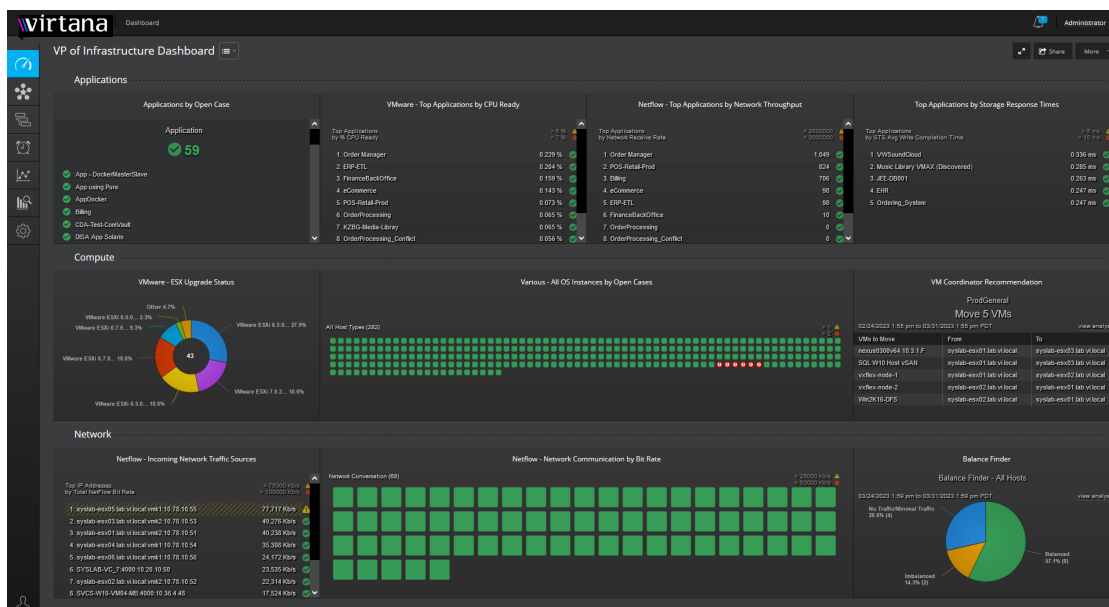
virtana Dashboard

Administrator

VP of Infrastructure Dashboard

Share More

Applications

Applications by Open Case

Application

59

App - DockerMasterSlave
App using Pure
AppDocker
Billing
CDA-Test-CommVault
DISA App Solaris

VMware - Top Applications by CPU Ready

Top Applications by % CPU Ready > 5 % > 7 %

| | |
|---|---|
| 1. Order Manager | 0.229 % |
| 2. ERP-ETL | 0.204 % |
| 3. FinanceBackOffice | 0.159 % |
| 4. eCommerce | 0.143 % |
| 5. POS-Retail-Prod | 0.073 % |
| 6. OrderProcessing | 0.065 % |
| 7. KZBG-Media-Library | 0.065 % |
| 8. OrderProcessing_Conflict | 0.056 % |

Netflow - Top Applications by Network Throughput

Top Applications by Network Receive Rate > 2500000 > 3000000

| | |
|---|---|
| 1. Order Manager | 1,049 |
| 2. POS-Retail-Prod | 824 |
| 3. Billing | 706 |
| 4. eCommerce | 98 |
| 5. ERP-ETL | 98 |
| 6. FinanceBackOffice | 10 |
| 7. OrderProcessing | 0 |
| 8. OrderProcessing_Conflict | 0 |

Top Applications by Storage Response Times

Top Applications by STS Avg Write Completion Time > 6 ms > 10 ms

| | |
|---|---|
| 1. VMSoundCloud | 0.336 ms |
| 2. Music Library VMAX (Discovered) | 0.285 ms |
| 3. JEE-OB001 | 0.263 ms |
| 4. EHR | 0.247 ms |
| 5. Ordering_System | 0.247 ms |

Compute

VMware - ESX Upgrade Status

Other 4.7%
VMware ESXi 6.0.0... 2.3%
VMware ESXi 6.7.0... 9.3%
VMware ESXi 6.5.0... 27.9%
43
VMware ESXi 6.7.0... 18.6%
VMware ESXi 7.0.3... 18.6%
VMware ESXi 6.5.0... 18.6%

Various - All OS Instances by Open Cases

All Host Types (282)

> 1 > 2

VM Coordinator Recommendation

ProdGeneral

Move 5 VMs

02/24/2023 1:55 pm to 03/31/2023 1:55 pm PDT view analys

| VMs to Move | From | To |
|---|---|---|
| nexus9300v64.10.3.1.F | syslab-esx01.lab.vi.local | syslab-esx03.lab.vi.local |
| SQL W10 Host vSAN | syslab-esx01.lab.vi.local | syslab-esx03.lab.vi.local |
| vxflex-node-1 | syslab-esx01.lab.vi.local | syslab-esx02.lab.vi.local |
| vxflex-node-2 | syslab-esx02.lab.vi.local | syslab-esx01.lab.vi.local |
| Win2K16-DFS | syslab-esx02.lab.vi.local | syslab-esx01.lab.vi.local |

Network

Netflow - Incoming Network Traffic Sources

Top IP Addresses by Total NetFlow Bit Rate > 75000 Kb/s > 100000 Kb/s

| | |
|---|---|
| 1. syslab-esx05.lab.vi.local.vmk1:10.78.10.55 | 77,717 Kb/s |
| 2. syslab-esx03.lab.vi.local.vmk2:10.78.10.53 | 49,276 Kb/s |
| 3. syslab-esx01.lab.vi.local.vmk2:10.78.10.51 | 40,238 Kb/s |
| 4. syslab-esx04.lab.vi.local.vmk1:10.78.10.54 | 35,398 Kb/s |
| 5. syslab-esx06.lab.vi.local.vmk1:10.78.10.56 | 24,172 Kb/s |
| 6. SYSLAB-VC_7:4000:10.20.10.50 | 23,535 Kb/s |
| 7. syslab-esx02.lab.vi.local.vmk2:10.78.10.52 | 22,314 Kb/s |
| 8. SVCS-W10-VM04-M8:4000:10.36.4.48 | 17,524 Kb/s |

Netflow - Network Communication by Bit Rate

Network Conversation (69)

> 25000 Kb/s > 50000 Kb/s

Balance Finder

Balance Finder - All Hosts

03/24/2023 1:59 pm to 03/31/2023 1:59 pm PDT view analys

No Traffic/Minimal Traffic 28.6% (4)
Balanced 57.1% (8)
Imbalanced 14.3% (2)